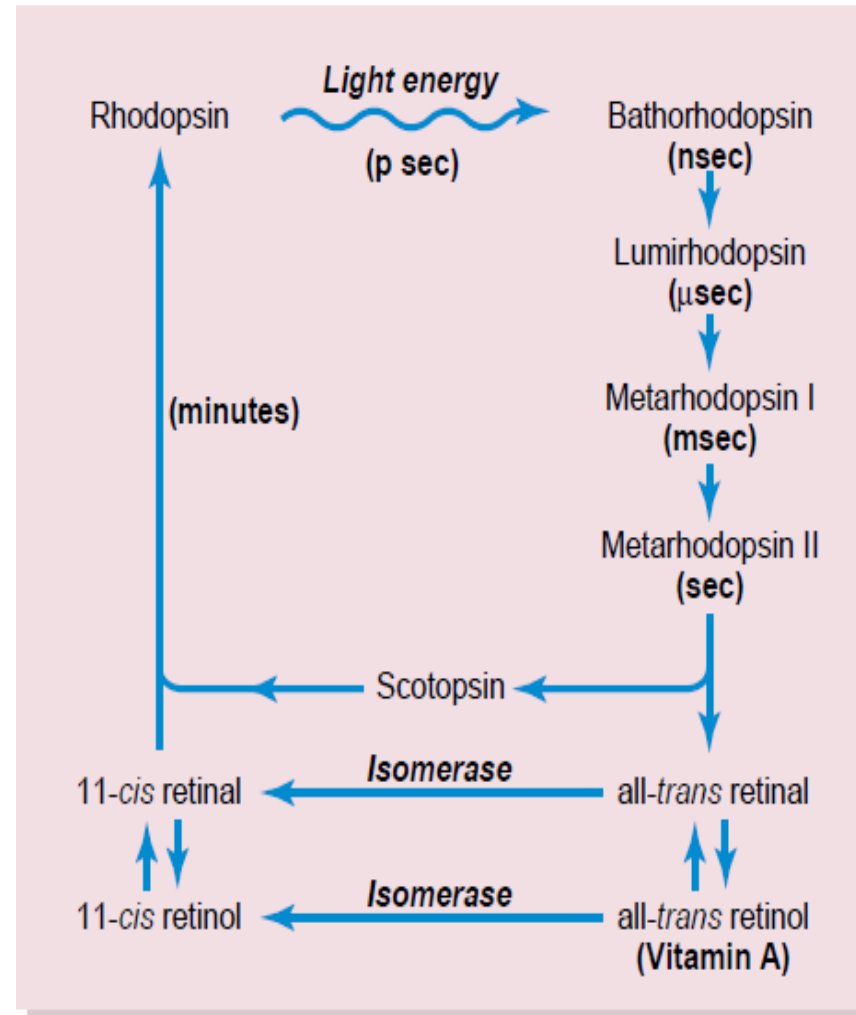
Rhodopsin
Light energy
(p sec)
Bathorhodopsin
(nsec)
Lumirhodopsin
(μsec)
Metarhodopsin I
(msec)
Metarhodopsin II
(sec)
(minutes)
Scotopsin
Isomerase
11-cis retinal
all-trans retinal
Isomerase
11-cis retinol
all-trans retinol
(Vitamin A)